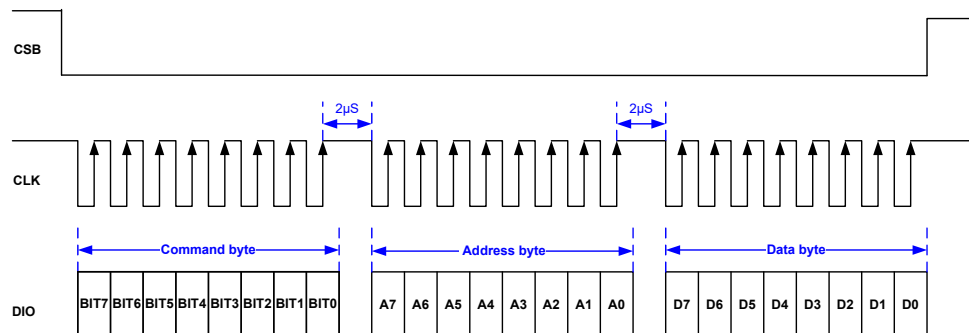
CSB

2μS

2μS

CLK

Command byte

Address byte

Data byte

DIO

| BIT7 | BIT6 | BIT5 | BIT4 | BIT3 | BIT2 | BIT1 | BIT0 |
|---|---|---|---|---|---|---|---|

| A7 | A6 | A5 | A4 | A3 | A2 | A1 | A0 |
|---|---|---|---|---|---|---|---|

| D7 | D6 | D5 | D4 | D3 | D2 | D1 | D0 |
|---|---|---|---|---|---|---|---|